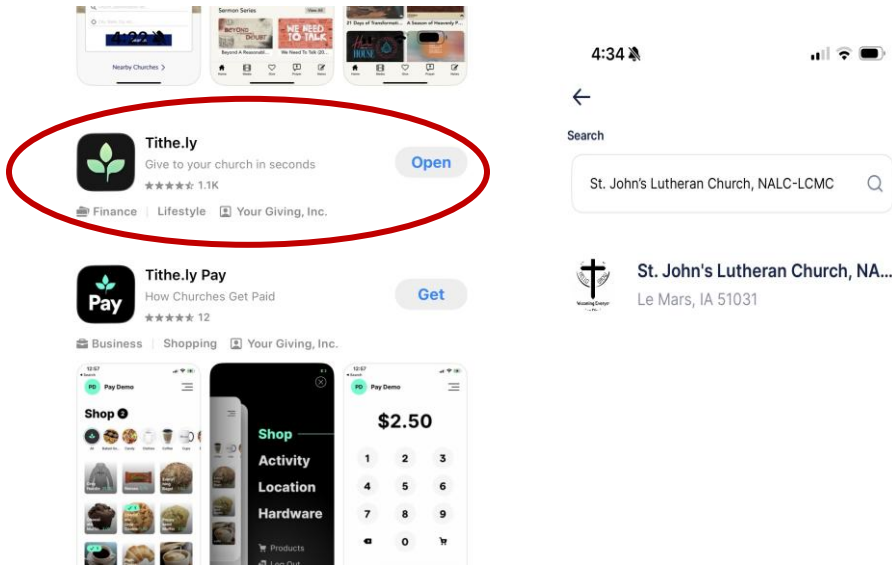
Nearby Churches >

Sermon Series

Beyond A Reasonabl...

We Need To Talk Of...

21 Days of Transformati...

A Season of Heavenly P...

Tithe.ly
Give to your church in seconds
★★★★★ 1.1K
Open
Finance | Lifestyle | Your Giving, Inc.

Tithe.ly Pay
How Churches Get Paid
★★★★★ 12
Get
Business | Shopping | Your Giving, Inc.

Pay
Pay Demo
Shop

Shop
Activity
Location
Hardware
Products

Pay Demo
$2.50
1 2 3
4 5 6
7 8 9
0

4:34

Search

St. John's Lutheran Church, NALC-LCMC

St. John's Lutheran Church, NA...
Le Mars, IA 51031